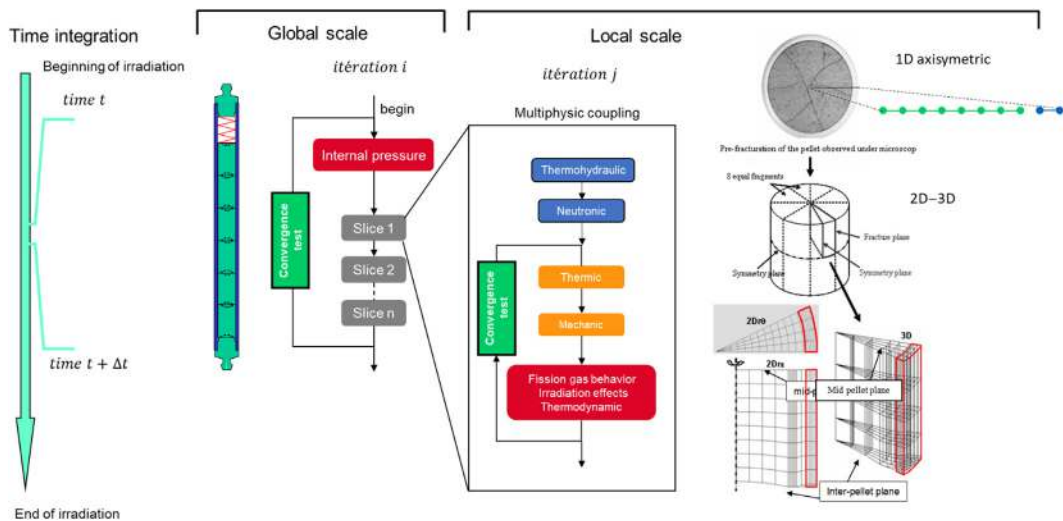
Time integration

Beginning of irradiation

$time\ t$

$time\ t + \Delta t$

End of irradiation

Global scale

$itération\ i$

begin

Internal pressure

Convergence test

Slice 1

Slice 2

Slice n

Local scale

$itération\ j$

Multiphysic coupling

Thermohydraulic

Neutronic

Convergence test

Thermic

Mechanic

Fission gas behavior
Irradiation effects
Thermodynamic

1D axisymetric

Pre-fracturation of the pellet observed under microscop

8 equal fragments

2D–3D

Fracture plane

Symmetry plane

Symmetry plane

2Drθ

3D

2Drz

mid-p

Mid pellet plane

Inter-pellet plane